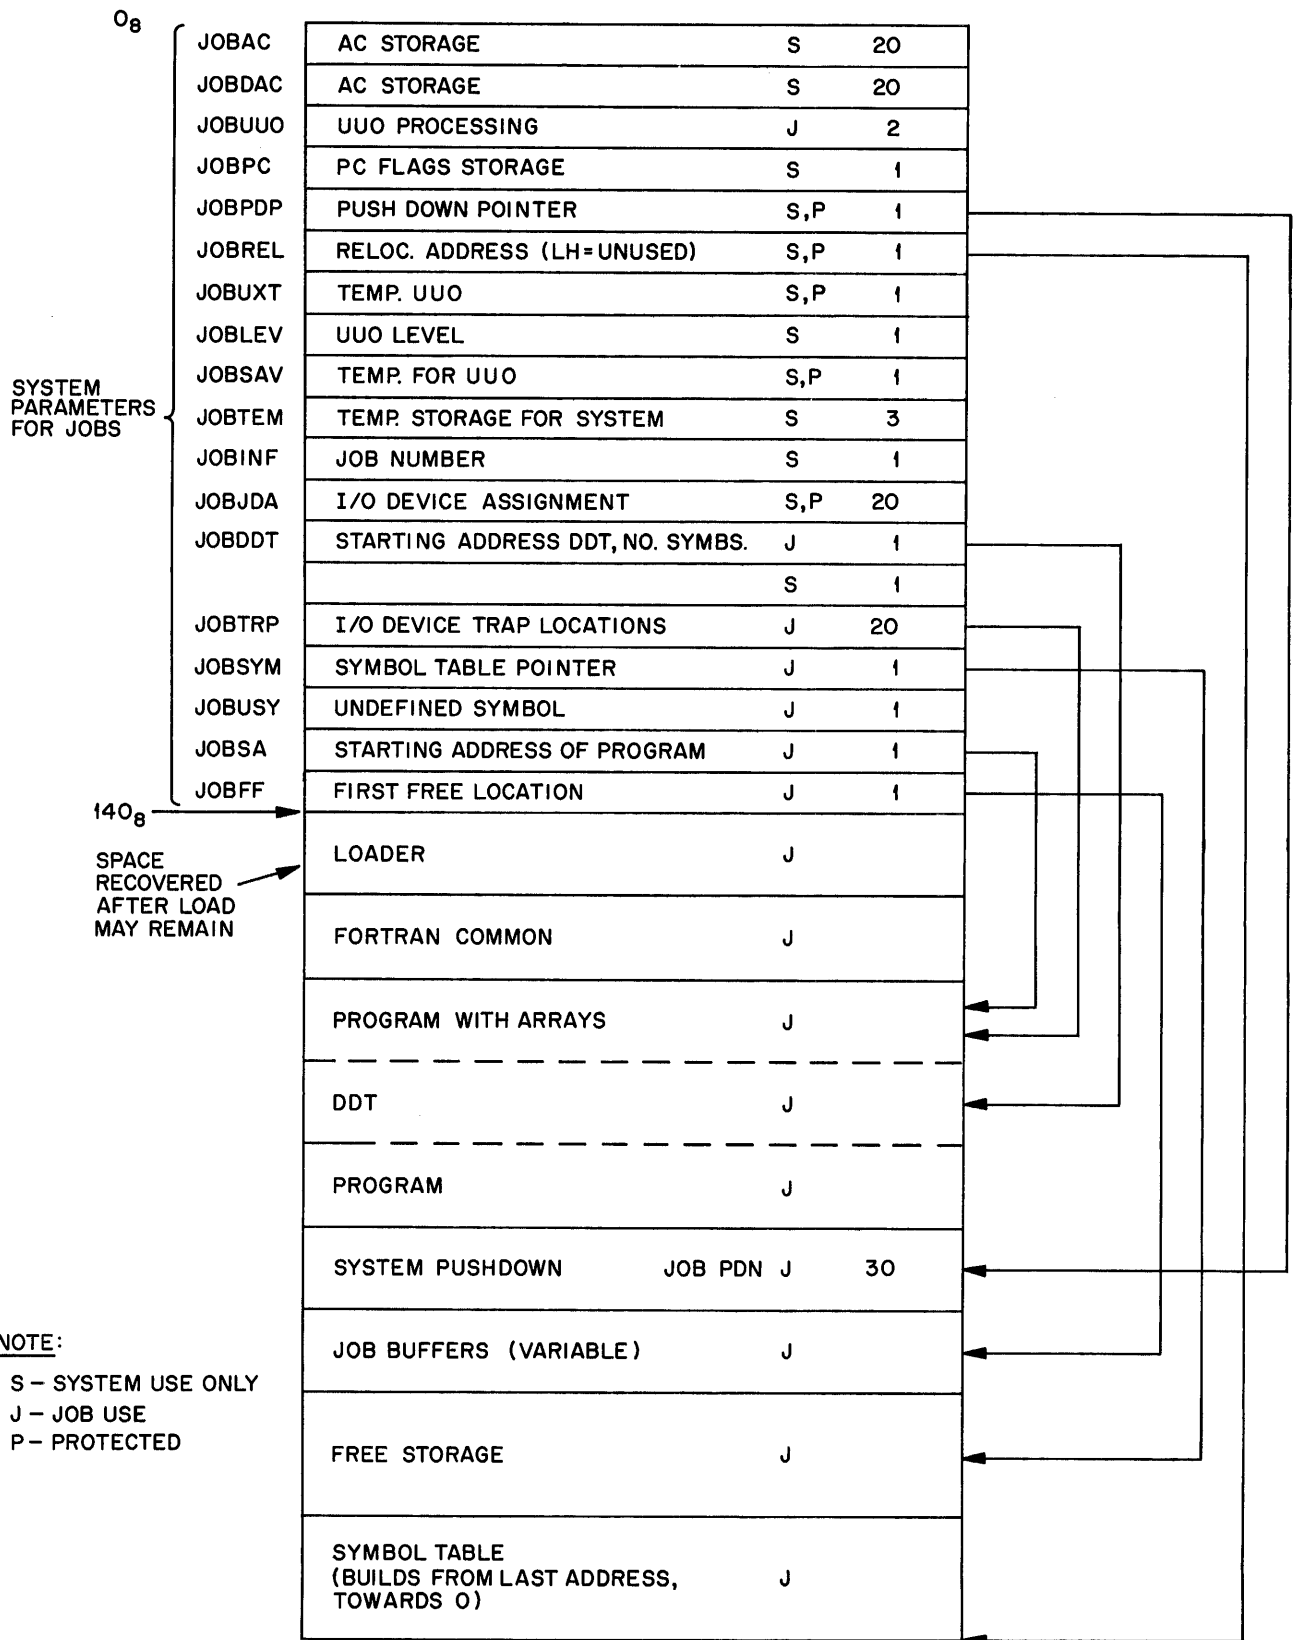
$0_8$

SYSTEM PARAMETERS FOR JOBS

| | | | |
|---|---|---|---|
| JOBAC | AC STORAGE | S | 20 |
| JOBDAC | AC STORAGE | S | 20 |
| JOBUUO | UUO PROCESSING | J | 2 |
| JOBPC | PC FLAGS STORAGE | S | 1 |
| JOBPDP | PUSH DOWN POINTER | S,P | 1 |
| JOBREL | RELOC. ADDRESS (LH=UNUSED) | S,P | 1 |
| JOBUXT | TEMP. UUO | S,P | 1 |
| JOBLEV | UUO LEVEL | S | 1 |
| JOBSAV | TEMP. FOR UUO | S,P | 1 |
| JOBTEM | TEMP. STORAGE FOR SYSTEM | S | 3 |
| JOBINF | JOB NUMBER | S | 1 |
| JOBJDA | I/O DEVICE ASSIGNMENT | S,P | 20 |
| JOBDDT | STARTING ADDRESS DDT, NO. SYMBS. | J | 1 |
| | | S | 1 |
| JOBTRP | I/O DEVICE TRAP LOCATIONS | J | 20 |
| JOBSYM | SYMBOL TABLE POINTER | J | 1 |
| JOBUSY | UNDEFINED SYMBOL | J | 1 |
| JOBSA | STARTING ADDRESS OF PROGRAM | J | 1 |
| JOBFF | FIRST FREE LOCATION | J | 1 |

$140_8$

SPACE RECOVERED AFTER LOAD MAY REMAIN

LOADER J

FORTRAN COMMON J

PROGRAM WITH ARRAYS J

DDT J

PROGRAM J

SYSTEM PUSHDOWN JOB PDN J 30

JOB BUFFERS (VARIABLE) J

FREE STORAGE J

SYMBOL TABLE (BUILDS FROM LAST ADDRESS, TOWARDS 0) J

NOTE:
S – SYSTEM USE ONLY
J – JOB USE
P – PROTECTED